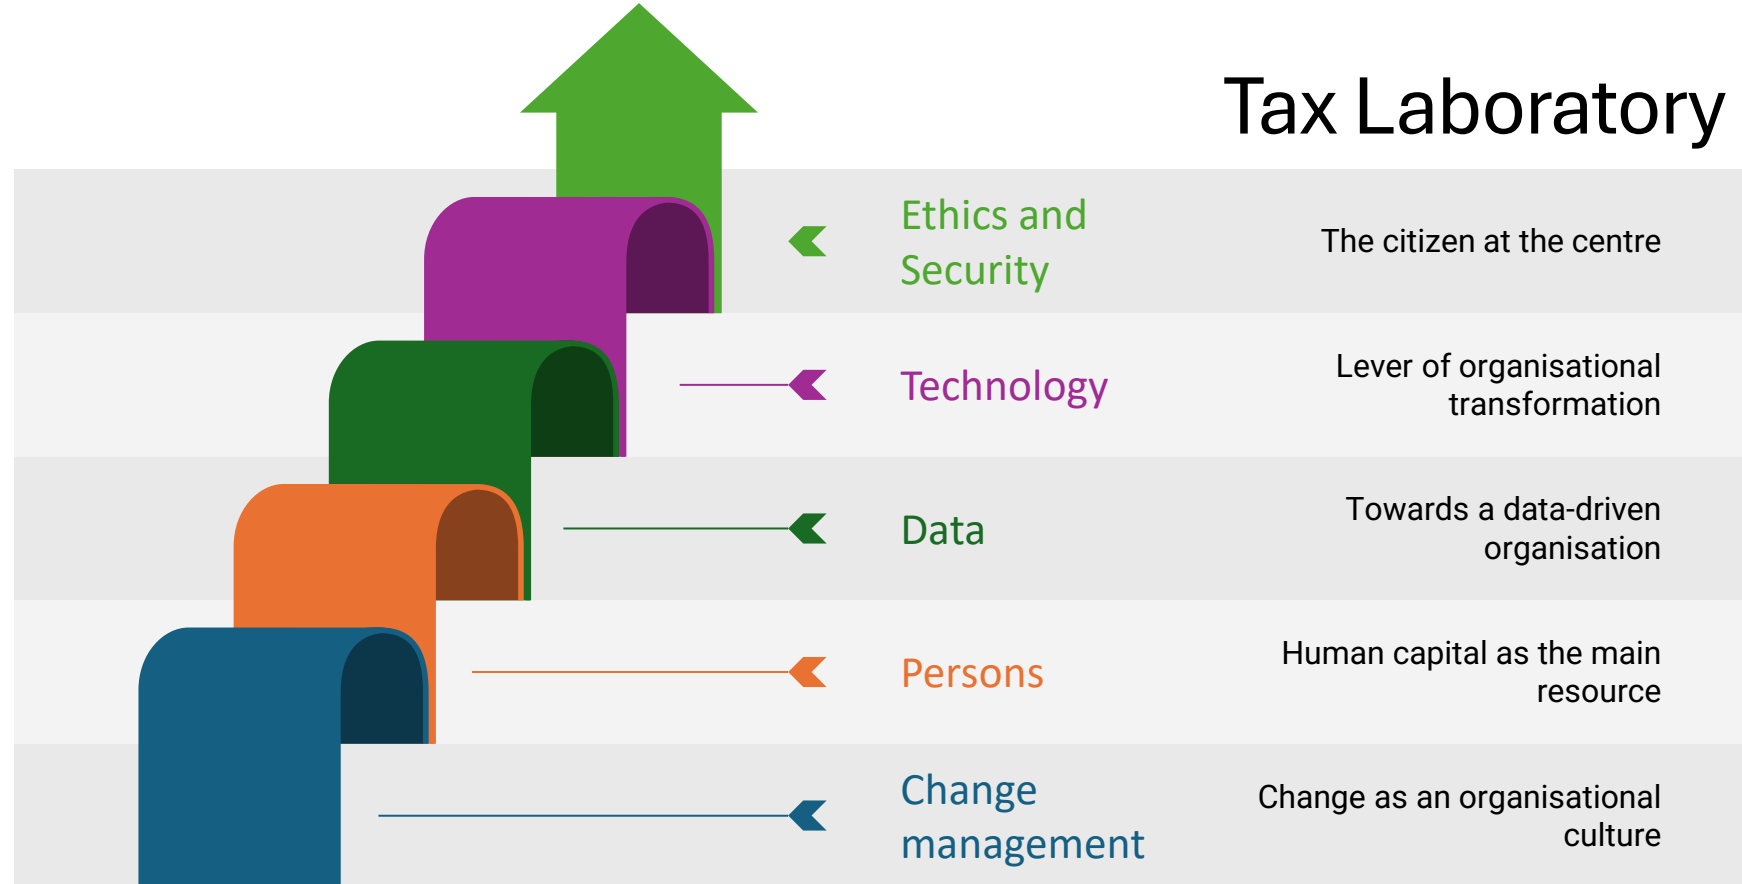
Tax Laboratory

Ethics and Security

The citizen at the centre

Technology

Lever of organisational transformation

Data

Towards a data-driven organisation

Persons

Human capital as the main resource

Change management

Change as an organisational culture